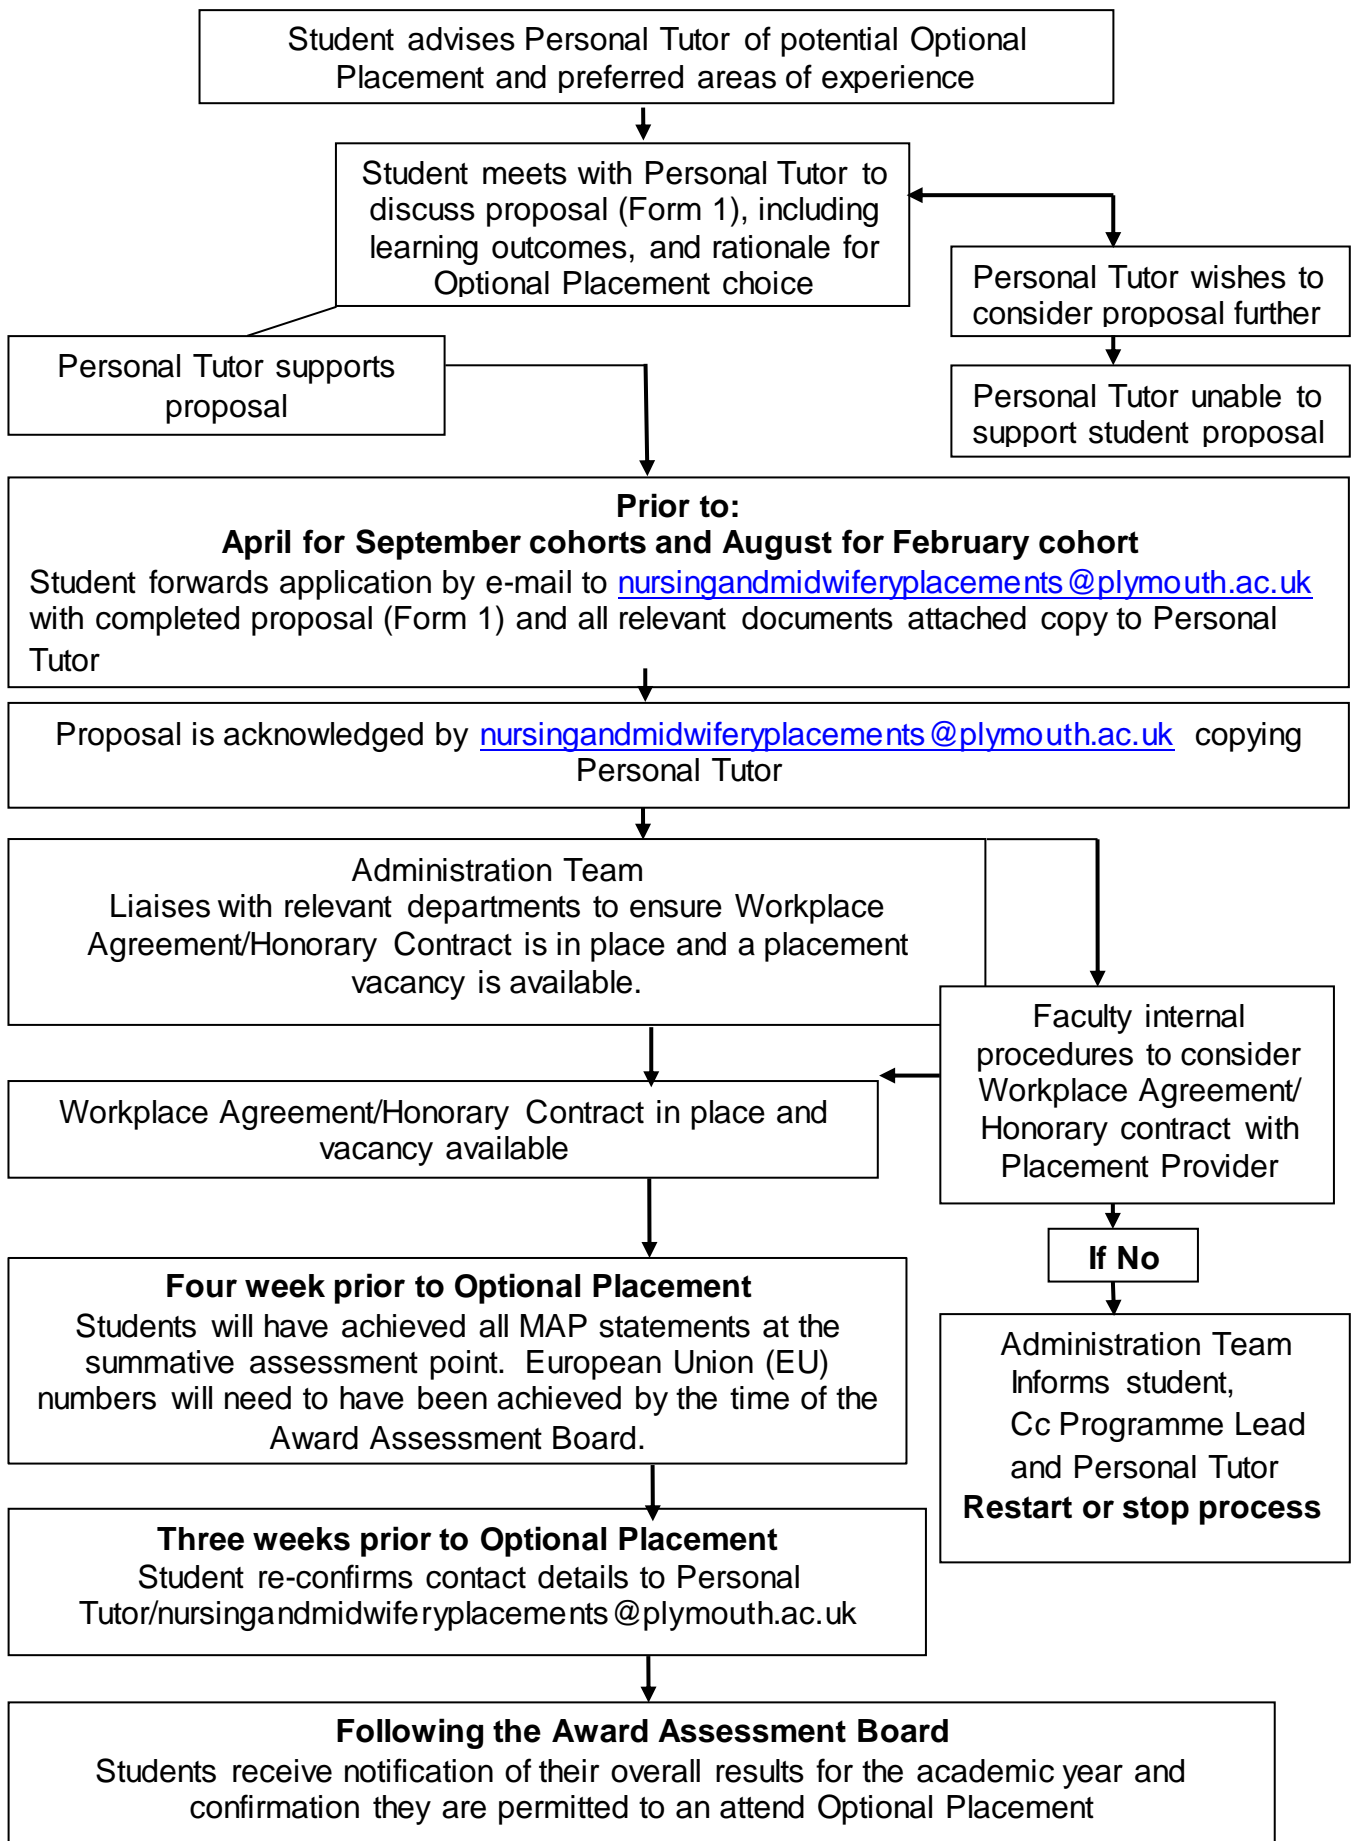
Student advises Personal Tutor of potential Optional Placement and preferred areas of experience

Student meets with Personal Tutor to discuss proposal (Form 1), including learning outcomes, and rationale for Optional Placement choice

Personal Tutor wishes to consider proposal further

Personal Tutor unable to support student proposal

Personal Tutor supports proposal

**Prior to:**
**April for September cohorts and August for February cohort**
Student forwards application by e-mail to nursingandmidwiferyplacements@plymouth.ac.uk with completed proposal (Form 1) and all relevant documents attached copy to Personal Tutor

Proposal is acknowledged by nursingandmidwiferyplacements@plymouth.ac.uk copying Personal Tutor

Administration Team
Liaises with relevant departments to ensure Workplace Agreement/Honorary Contract is in place and a placement vacancy is available.

Faculty internal procedures to consider Workplace Agreement/ Honorary contract with Placement Provider

Workplace Agreement/Honorary Contract in place and vacancy available

If No

Administration Team
Informs student,
Cc Programme Lead and Personal Tutor
**Restart or stop process**

**Four week prior to Optional Placement**
Students will have achieved all MAP statements at the summative assessment point. European Union (EU) numbers will need to have been achieved by the time of the Award Assessment Board.

**Three weeks prior to Optional Placement**
Student re-confirms contact details to Personal Tutor/nursingandmidwiferyplacements@plymouth.ac.uk

**Following the Award Assessment Board**
Students receive notification of their overall results for the academic year and confirmation they are permitted to an attend Optional Placement